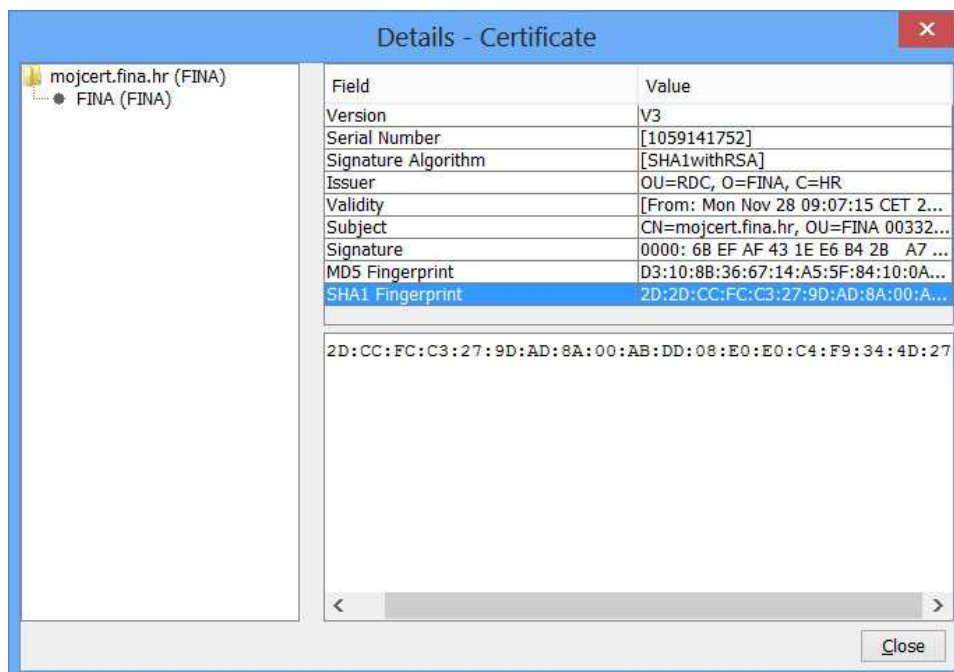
Details - Certificate

mojcert.fina.hr (FINA)
FINA (FINA)

| Field | Value |
|---|---|
| Version | V3 |
| Serial Number | [1059141752] |
| Signature Algorithm | [SHA1withRSA] |
| Issuer | OU=RDC, O=FINA, C=HR |
| Validity | [From: Mon Nov 28 09:07:15 CET 2... |
| Subject | CN=mojcert.fina.hr, OU=FINA 00332... |
| Signature | 0000: 6B EF AF 43 1E E6 B4 2B A7 ... |
| MD5 Fingerprint | D3:10:8B:36:67:14:A5:5F:84:10:0A... |
| SHA1 Fingerprint | 2D:2D:CC:FC:C3:27:9D:AD:8A:00:A... |

2D:CC:FC:C3:27:9D:AD:8A:00:AB:DD:08:E0:E0:C4:F9:34:4D:27

Close